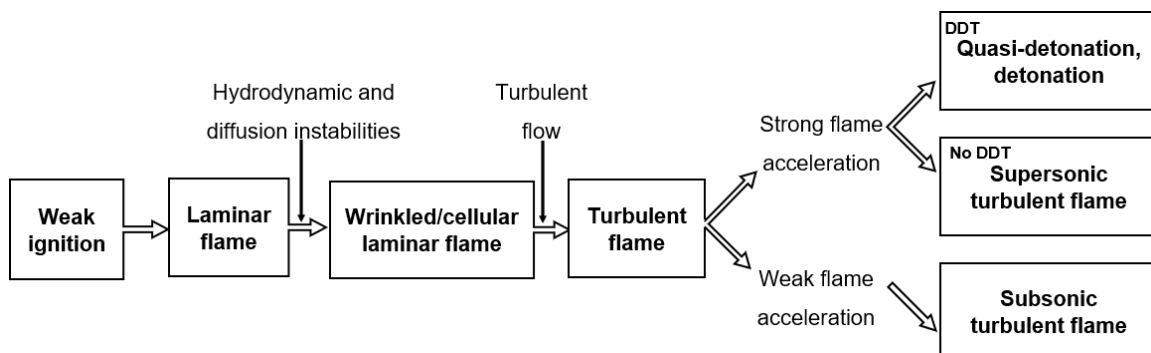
Weak ignition

Laminar flame

Hydrodynamic and diffusion instabilities

Wrinkled/cellular laminar flame

Turbulent flow

Turbulent flame

Strong flame acceleration

DDT
Quasi-detonation, detonation

No DDT
Supersonic turbulent flame

Weak flame acceleration

Subsonic turbulent flame